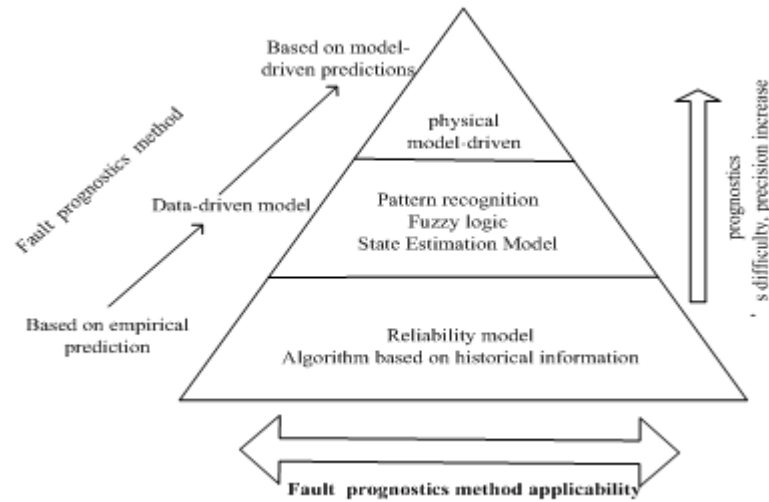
Fault prognostics method

Based on model-driven predictions

Data-driven model

Based on empirical prediction

physical model-driven

Pattern recognition
Fuzzy logic
State Estimation Model

Reliability model
Algorithm based on historical information

prognostics
' s difficulty, precision increase

Fault prognostics method applicability